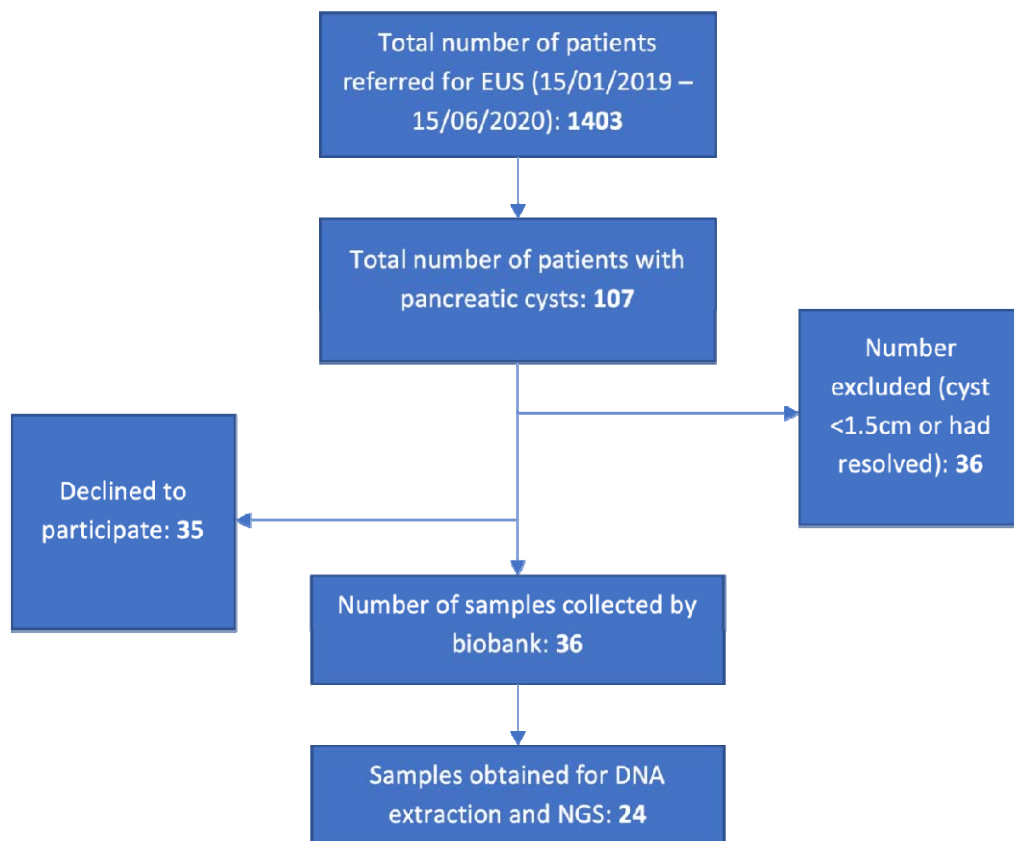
Total number of patients referred for EUS (15/01/2019 – 15/06/2020): **1403**

Total number of patients with pancreatic cysts: **107**

Number excluded (cyst <1.5cm or had resolved): **36**

Declined to participate: **35**

Number of samples collected by biobank: **36**

Samples obtained for DNA extraction and NGS: **24**